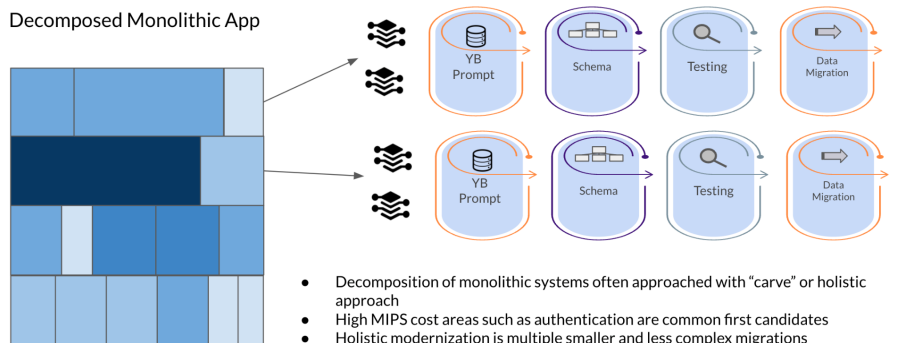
Decomposed Monolithic App

YB Prompt

Schema

Testing

Data Migration

YB Prompt

Schema

Testing

Data Migration

- Decomposition of monolithic systems often approached with "carve" or holistic approach
- High MIPS cost areas such as authentication are common first candidates
- Holistic modernization is multiple smaller and less complex migrations